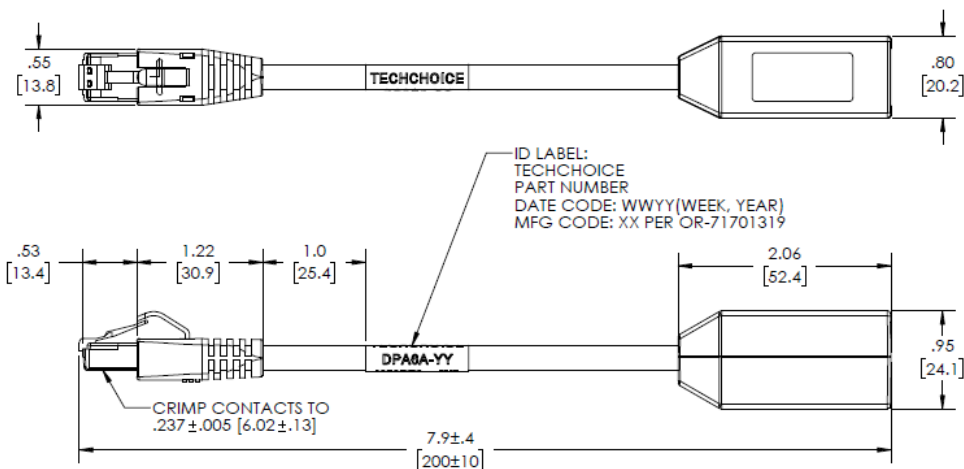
.55
[13.8]

TECHCHOICE

.80
[20.2]

ID LABEL:
TECHCHOICE
PART NUMBER
DATE CODE: WWYY(WEEK, YEAR)
MFG CODE: XX PER OR-71701319

.53
[13.4]

1.22
[30.9]

1.0
[25.4]

2.06
[52.4]

DPA6A-YY

.95
[24.1]

CRIMP CONTACTS TO
.237±.005 [6.02±.13]

7.9±.4
[200±10]